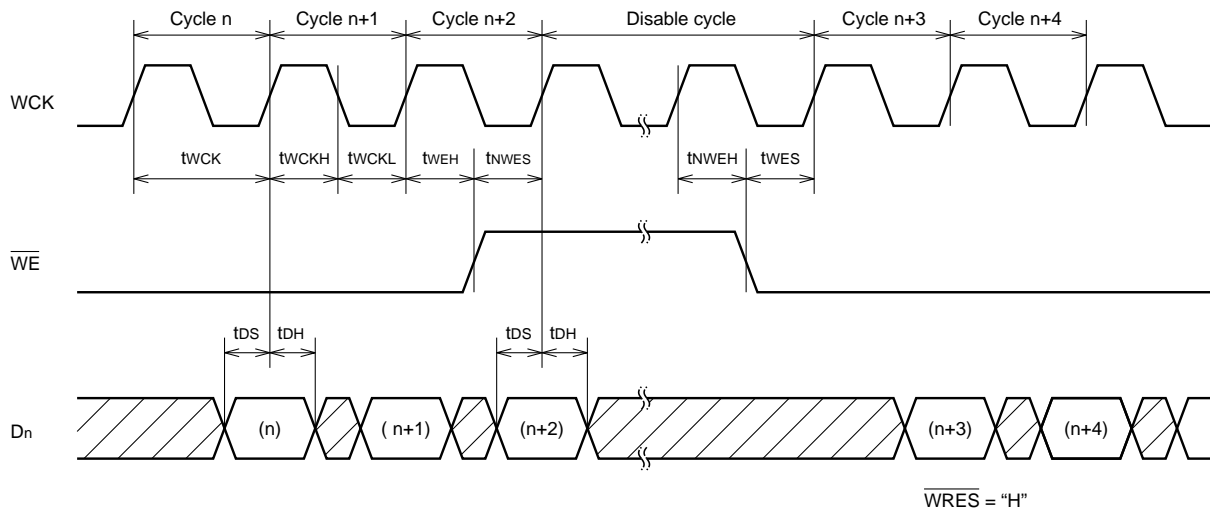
Cycle n
Cycle n+1
Cycle n+2
Disable cycle
Cycle n+3
Cycle n+4

WCK

$t_{WCK}$ $t_{WCKH}$ $t_{WCKL}$ $t_{WEH}$ $t_{NWES}$ $t_{NWEH}$ $t_{WES}$

$\overline{WE}$

$t_{DS}$ $t_{DH}$ $t_{DS}$ $t_{DH}$

$D_n$

(n)
( n+1)
(n+2)
(n+3)
(n+4)

$\overline{WRES}$ = “H”